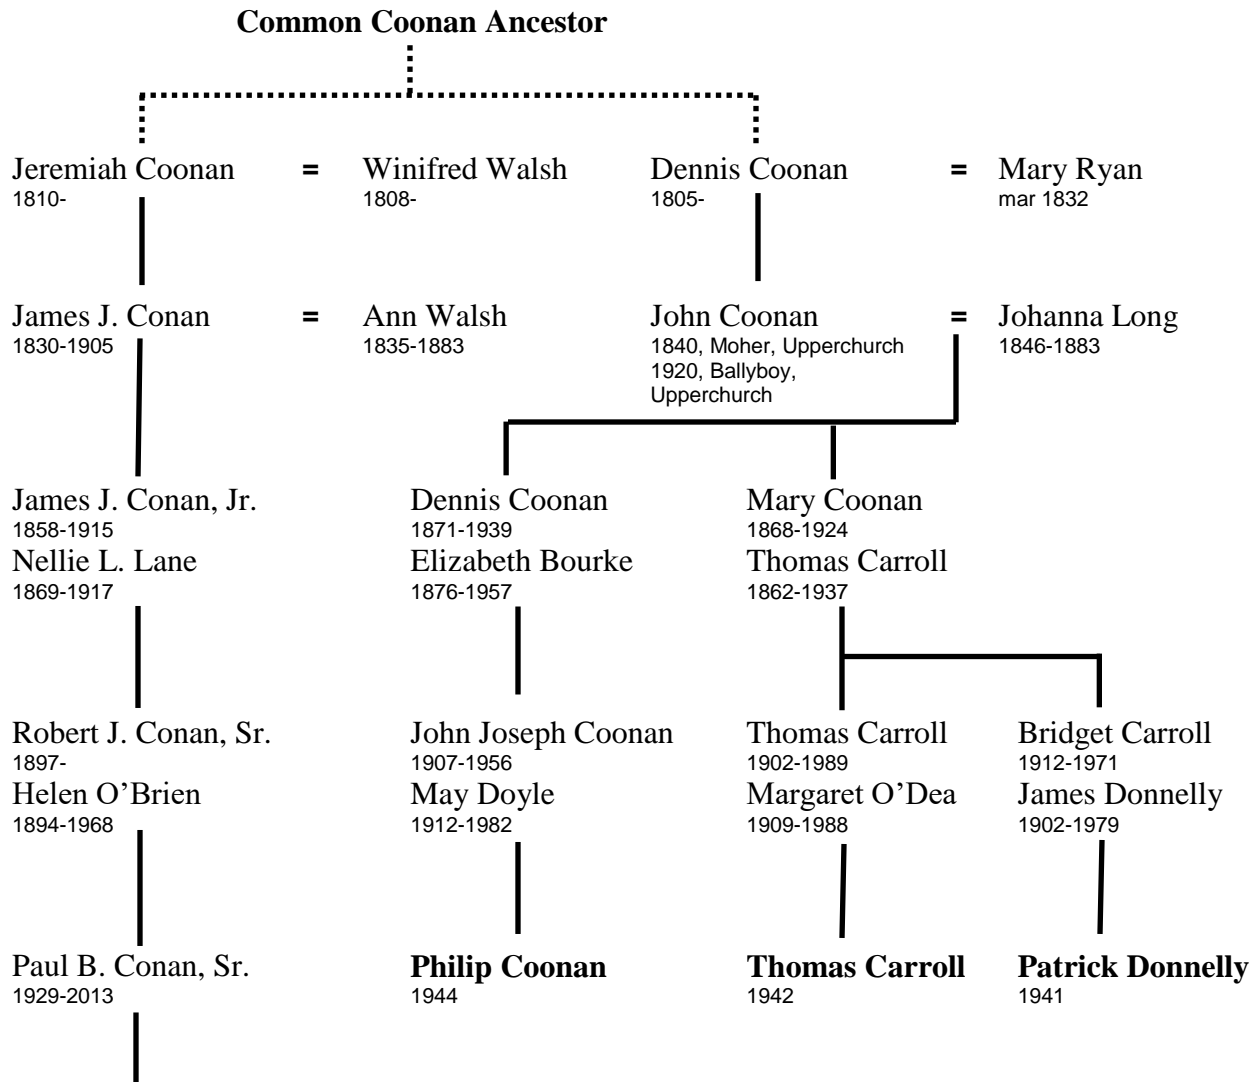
**Common Coonan Ancestor**

Jeremiah Coonan
1810-

=

Winifred Walsh
1808-

Dennis Coonan
1805-

=

Mary Ryan
mar 1832

James J. Conan
1830-1905

=

Ann Walsh
1835-1883

John Coonan
1840, Moher, Upperchurch
1920, Ballyboy, Upperchurch

=

Johanna Long
1846-1883

James J. Conan, Jr.
1858-1915
Nellie L. Lane
1869-1917

Dennis Coonan
1871-1939
Elizabeth Bourke
1876-1957

Mary Coonan
1868-1924
Thomas Carroll
1862-1937

Robert J. Conan, Sr.
1897-
Helen O'Brien
1894-1968

John Joseph Coonan
1907-1956
May Doyle
1912-1982

Thomas Carroll
1902-1989
Margaret O'Dea
1909-1988

Bridget Carroll
1912-1971
James Donnelly
1902-1979

Paul B. Conan, Sr.
1929-2013

**Philip Coonan**
1944

**Thomas Carroll**
1942

**Patrick Donnelly**
1941